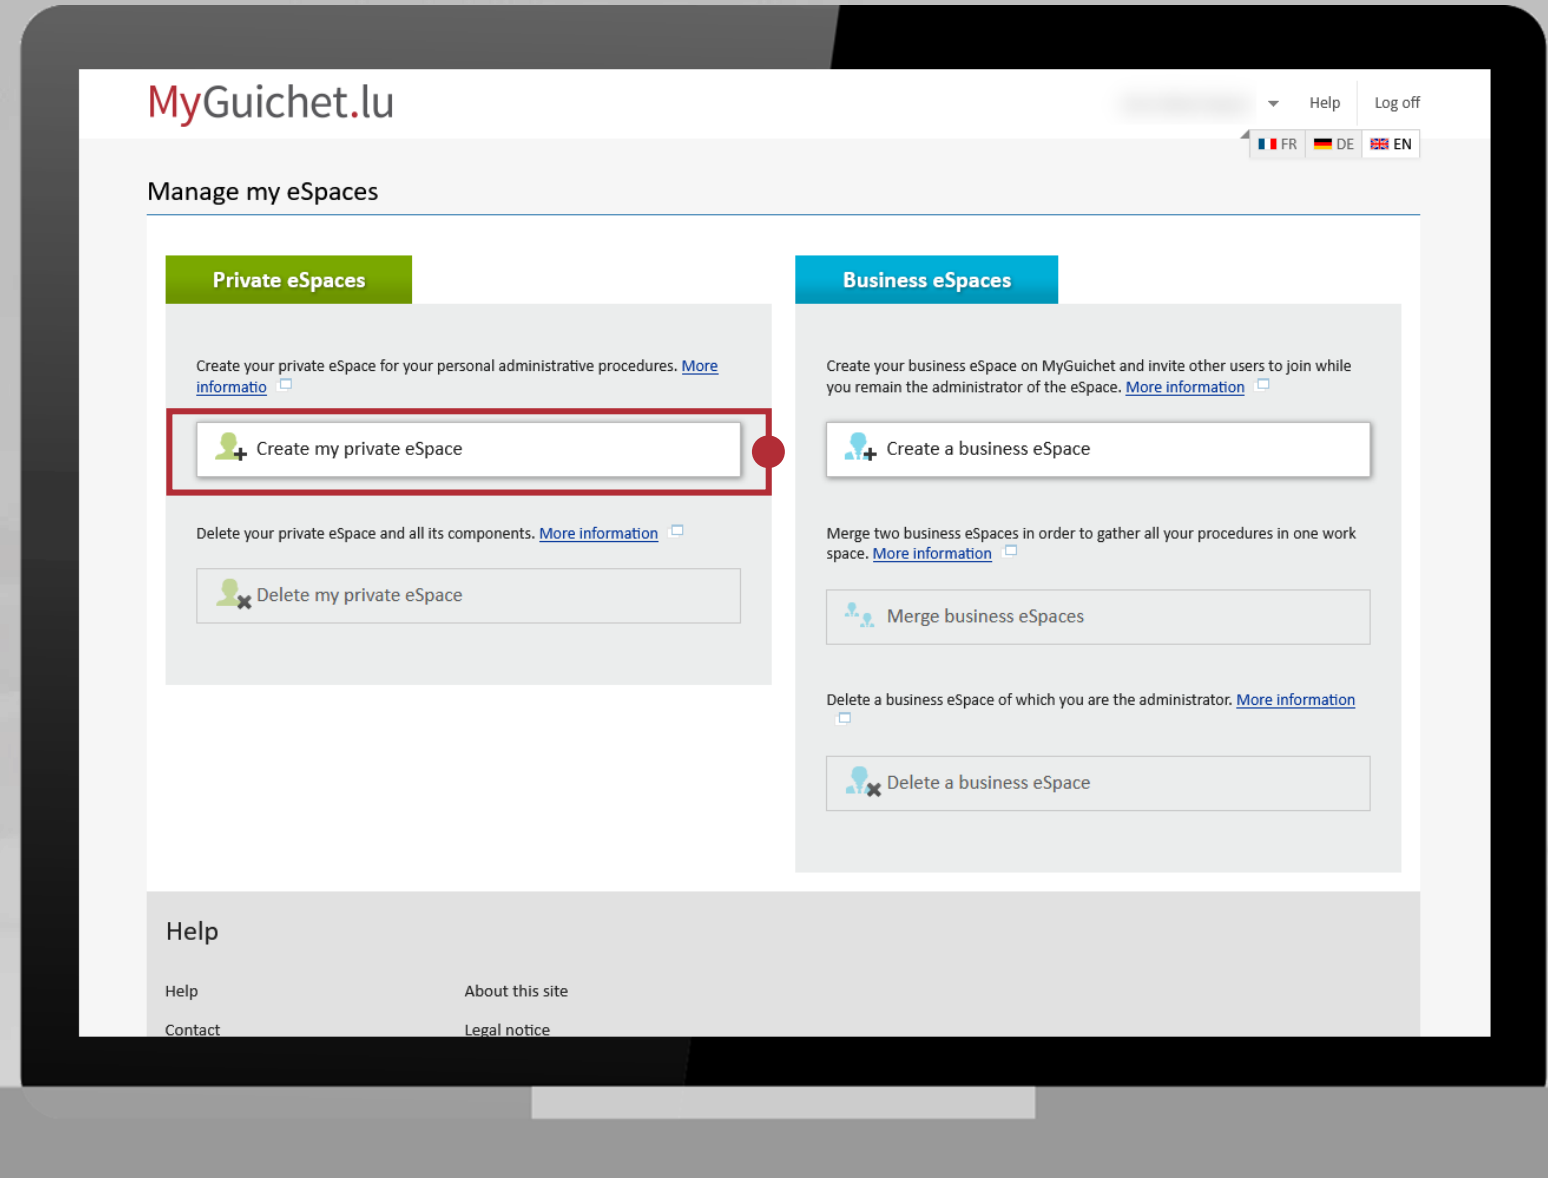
MyGuichet.lu

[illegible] Help Log off

FR DE EN

Manage my eSpaces

Private eSpaces

Create your private eSpace for your personal administrative procedures. More informatio

Create my private eSpace

Delete your private eSpace and all its components. More information

Delete my private eSpace

Business eSpaces

Create your business eSpace on MyGuichet and invite other users to join while you remain the administrator of the eSpace. More information

Create a business eSpace

Merge two business eSpaces in order to gather all your procedures in one work space. More information

Merge business eSpaces

Delete a business eSpace of which you are the administrator. More information

Delete a business eSpace

Help

Help

About this site

Contact

Legal notice